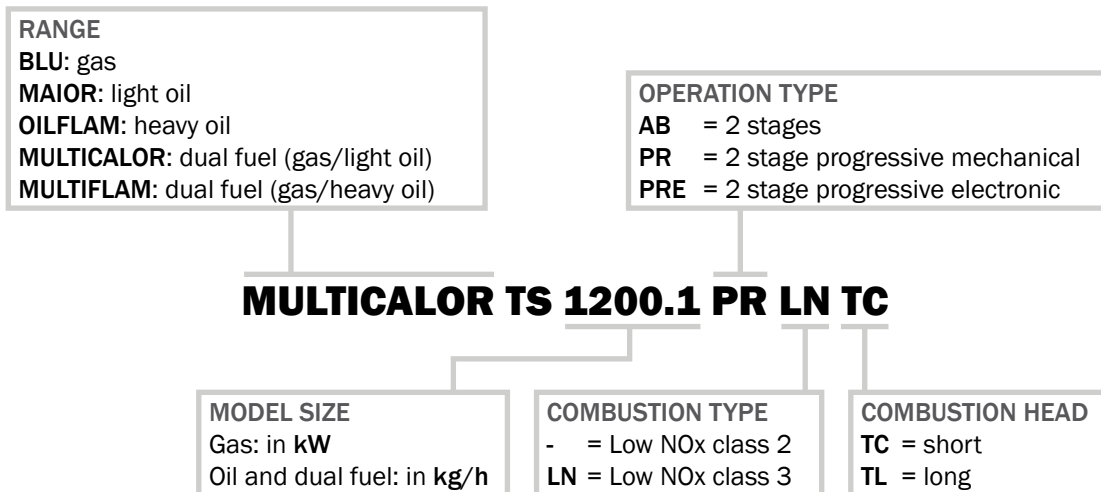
RANGE
**BLU**: gas
**MAIOR**: light oil
**OILFLAM**: heavy oil
**MULTICALOR**: dual fuel (gas/light oil)
**MULTIFLAM**: dual fuel (gas/heavy oil)

OPERATION TYPE
**AB** = 2 stages
**PR** = 2 stage progressive mechanical
**PRE** = 2 stage progressive electronic

MULTICALOR TS 1200.1 PR LN TC

MODEL SIZE
Gas: in **kW**
Oil and dual fuel: in **kg**/**h**

COMBUSTION TYPE
- = Low NOx class 2
**LN** = Low NOx class 3

COMBUSTION HEAD
**TC** = short
**TL** = long